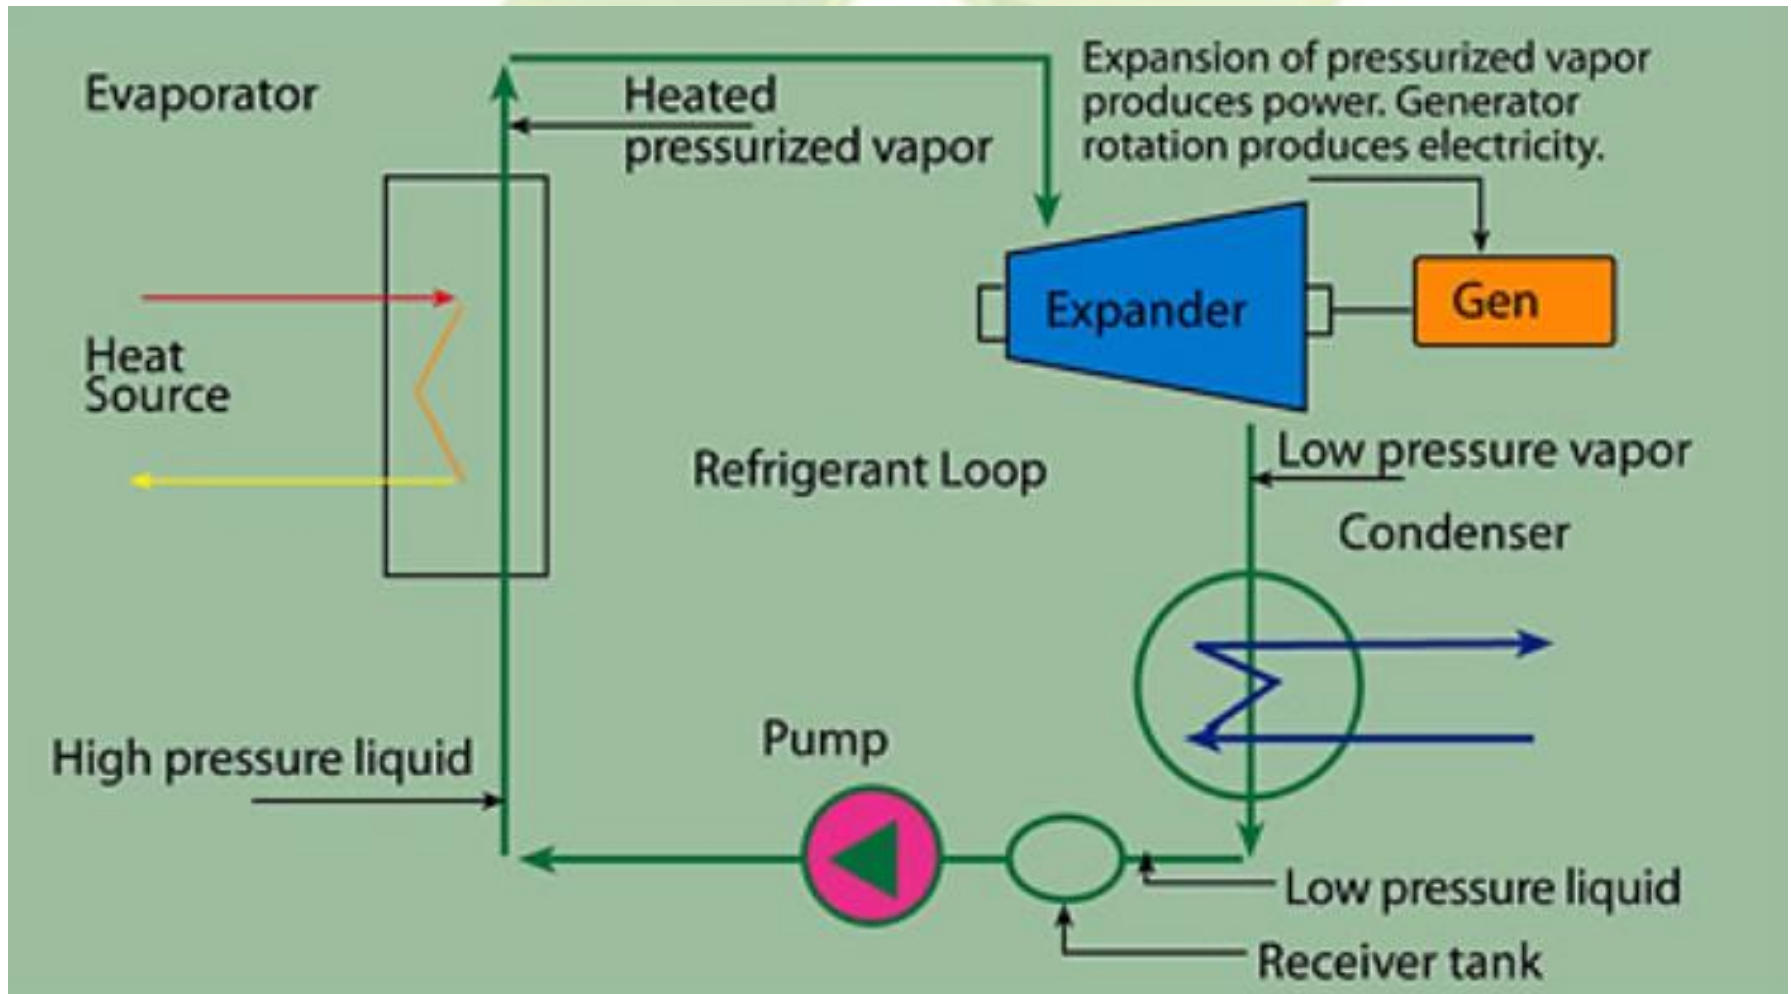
Evaporator

Heated pressurized vapor

Expansion of pressurized vapor produces power. Generator rotation produces electricity.

Expander

Gen

Heat Source

Refrigerant Loop

Low pressure vapor

Condenser

High pressure liquid

Pump

Low pressure liquid

Receiver tank